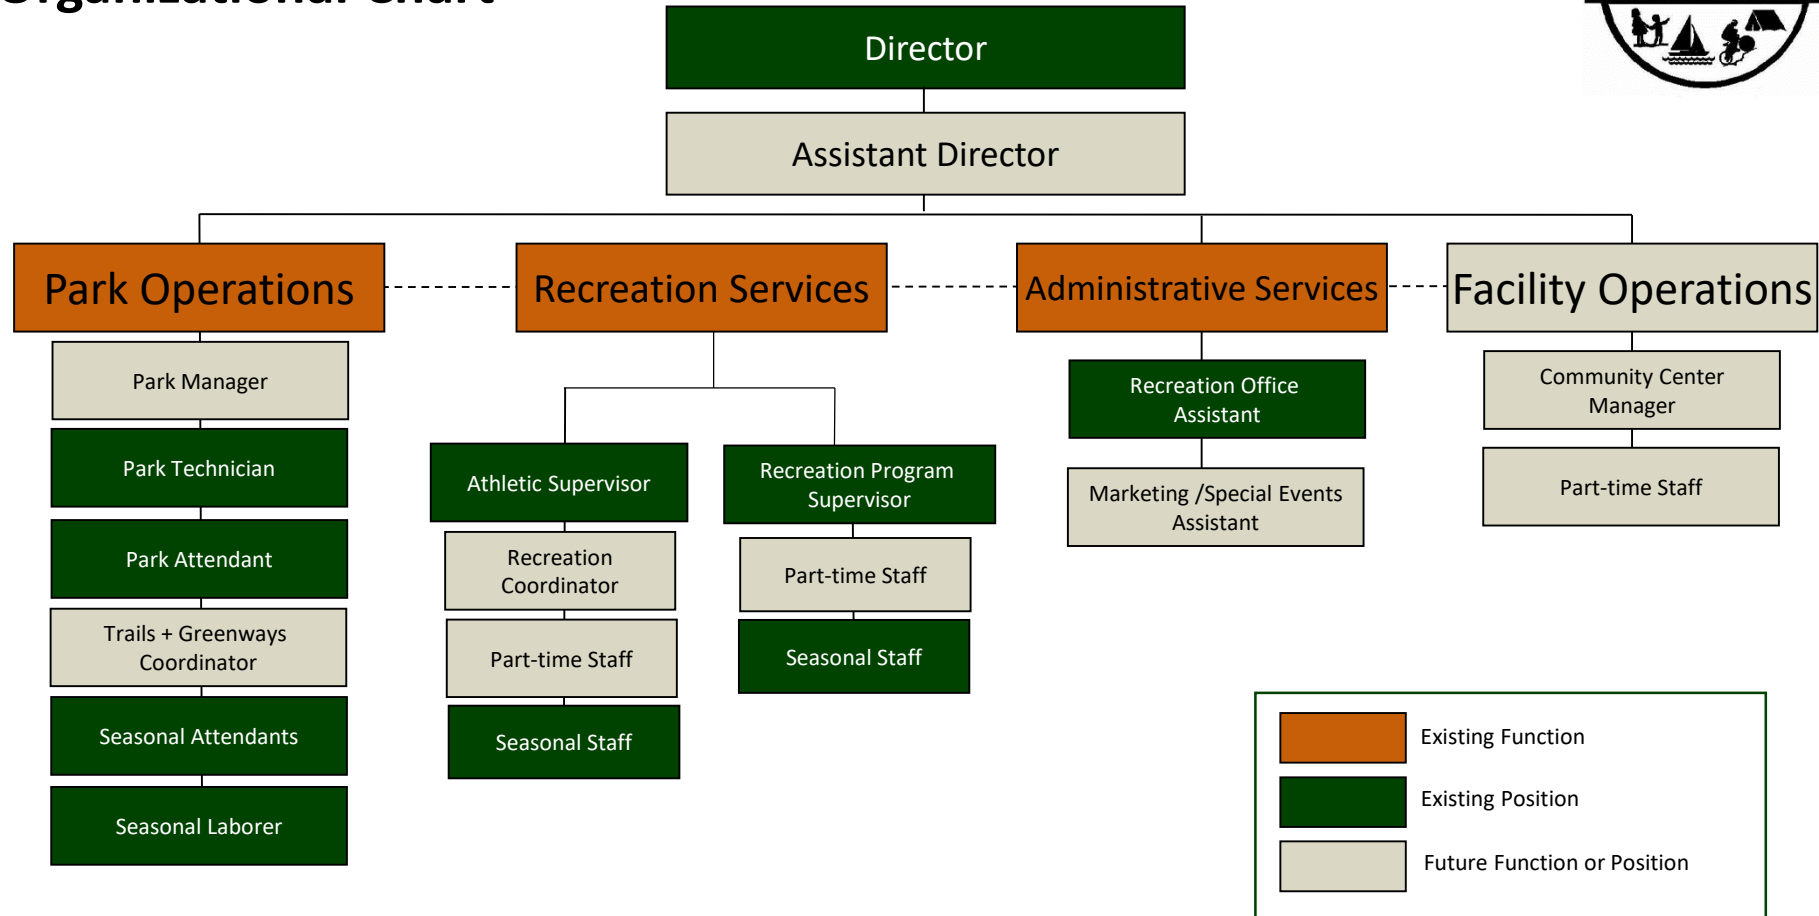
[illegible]

Director

Assistant Director

Park Operations

Park Manager

Park Technician

Park Attendant

Trails + Greenways Coordinator

Seasonal Attendants

Seasonal Laborer

Recreation Services

Athletic Supervisor

Recreation Coordinator

Part-time Staff

Seasonal Staff

Recreation Program Supervisor

Part-time Staff

Seasonal Staff

Administrative Services

Recreation Office Assistant

Marketing /Special Events Assistant

Facility Operations

Community Center Manager

Part-time Staff

Existing Function

Existing Position

Future Function or Position